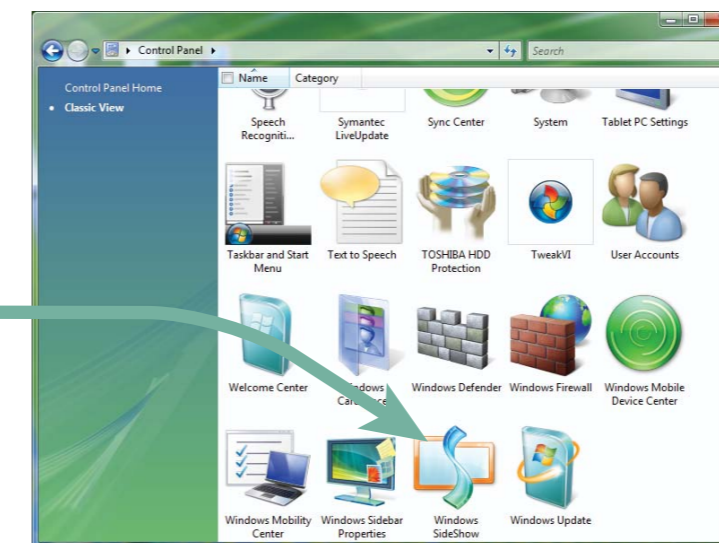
Control Panel

Search

Control Panel Home

Classic View

Name Category

Speech Recogniti...

Symantec LiveUpdate

Sync Center

System

Tablet PC Settings

Taskbar and Start Menu

Text to Speech

TOSHIBA HDD Protection

TweakVI

User Accounts

Welcome Center

Windows Card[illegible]

Windows Defender

Windows Firewall

Windows Mobile Device Center

Windows Mobility Center

Windows Sidebar Properties

Windows SideShow

Windows Update